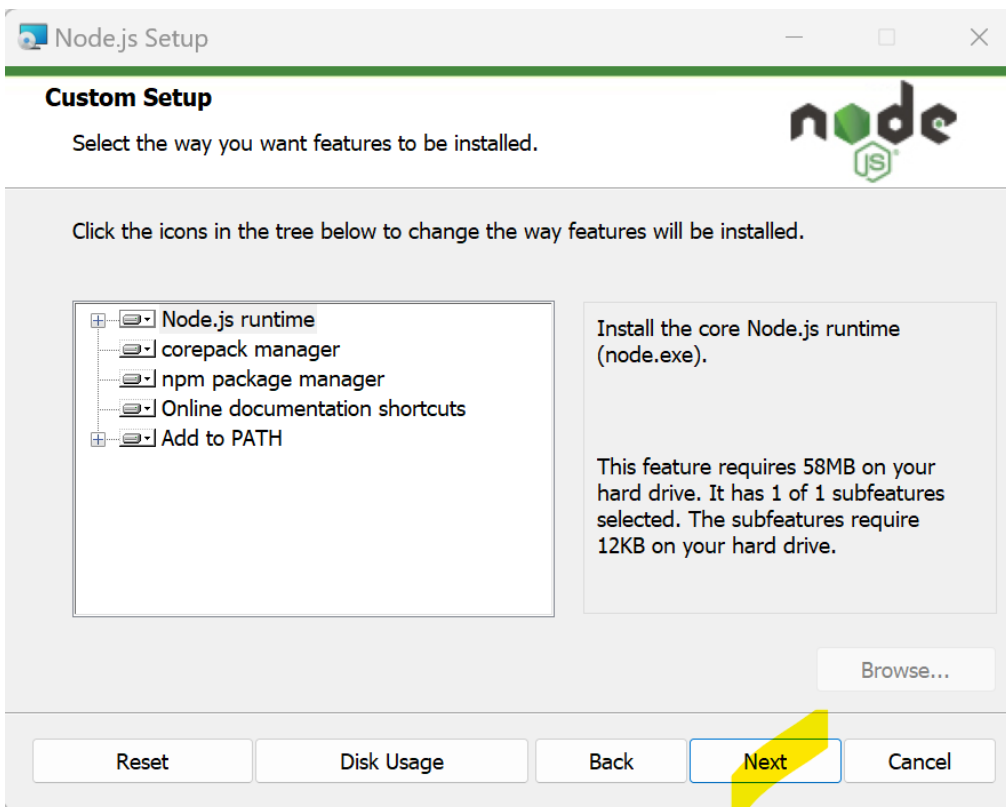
Node.js Setup

Custom Setup

Select the way you want features to be installed.

node JS

Click the icons in the tree below to change the way features will be installed.

Node.js runtime
corepack manager
npm package manager
Online documentation shortcuts
Add to PATH

Install the core Node.js runtime (node.exe).

This feature requires 58MB on your hard drive. It has 1 of 1 subfeatures selected. The subfeatures require 12KB on your hard drive.

Browse...

Reset | Disk Usage | Back | Next | Cancel